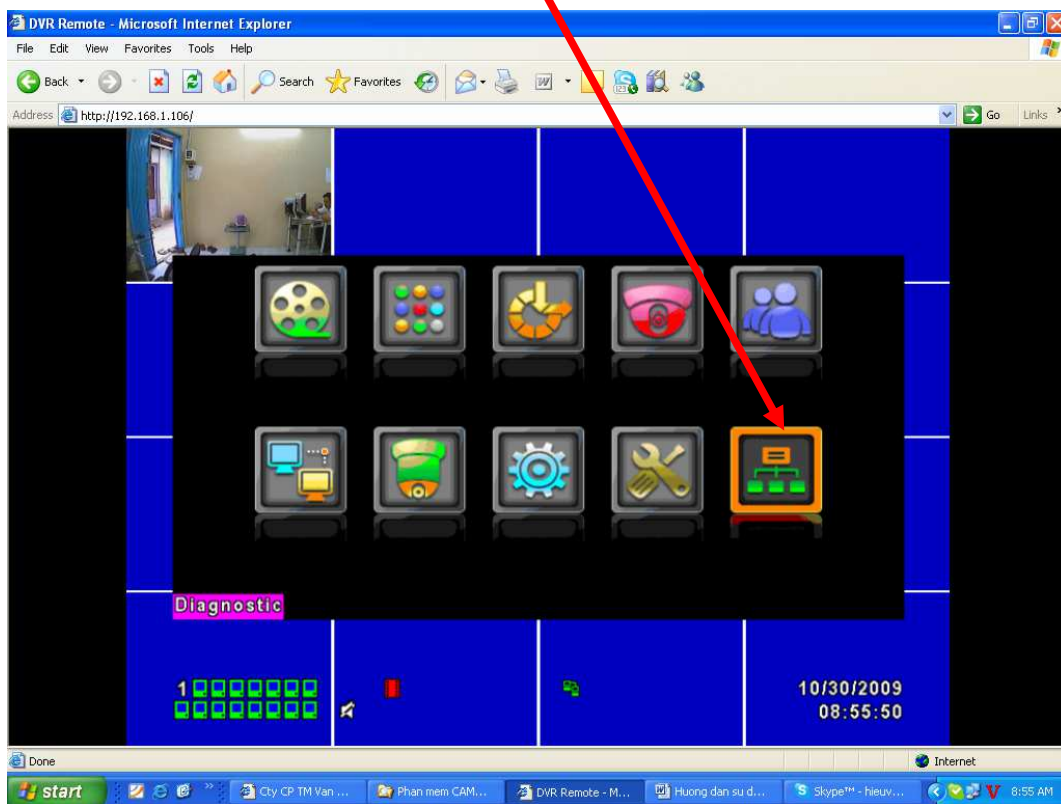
DVR Remote - Microsoft Internet Explorer

File Edit View Favorites Tools Help

Back Search Favorites

Address http://192.168.1.106/

Go Links

Diagnostic

1

10/30/2009
08:55:50

Done

Internet

start Cty CP TM Van ... Phan mem CAM... DVR Remote - M... Huong dan su d... Skype™ - hieuv... 8:55 AM